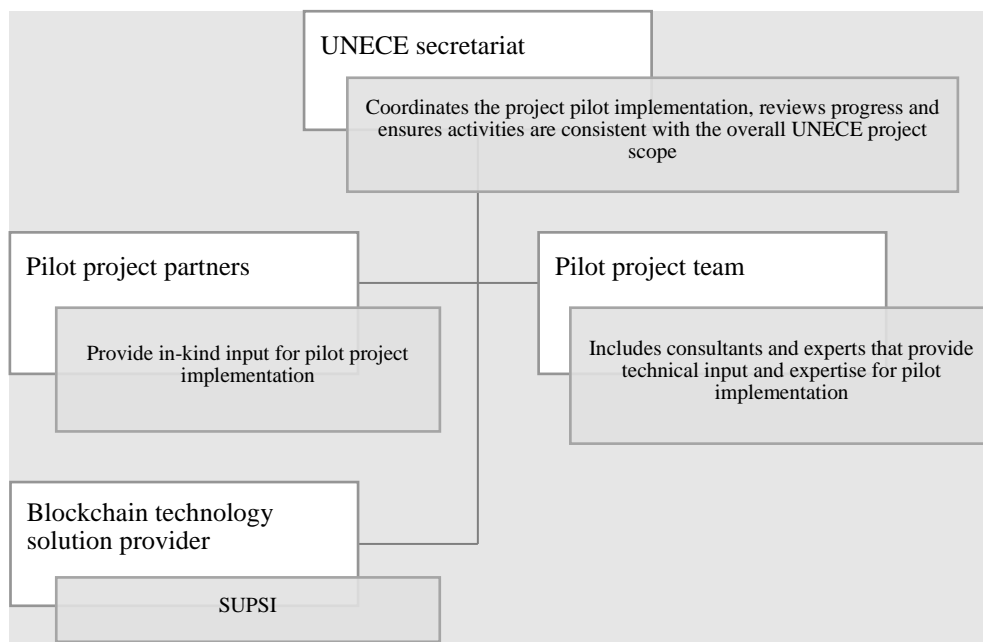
UNECE secretariat

Coordinates the project pilot implementation, reviews progress and ensures activities are consistent with the overall UNECE project scope

Pilot project partners

Provide in-kind input for pilot project implementation

Pilot project team

Includes consultants and experts that provide technical input and expertise for pilot implementation

Blockchain technology solution provider

SUPSI